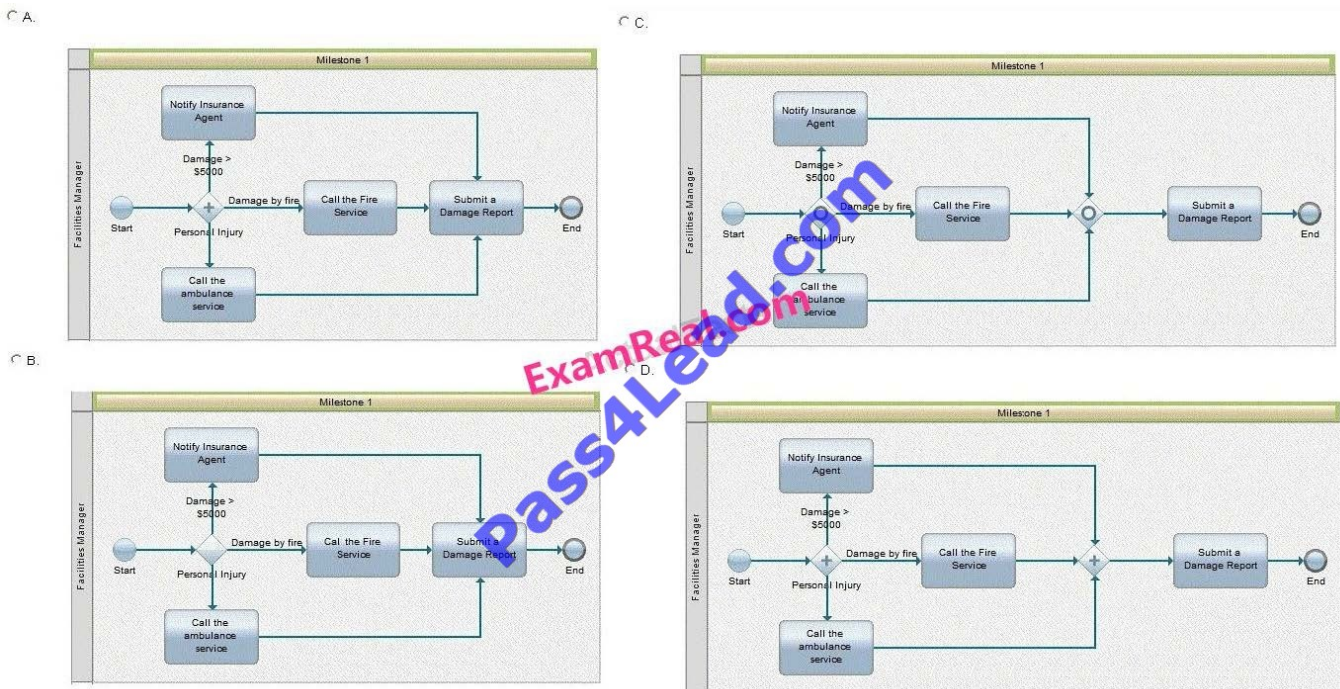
A.

Milestone 1

Facilities Manager

Notify Insurance Agent

Damage > $5000

Start

Damage by fire

Call the Fire Service

Submit a Damage Report

End

Personal Injury

Call the ambulance service

C.

Milestone 1

Facilities Manager

Notify Insurance Agent

Damage > $5000

Start

Damage by fire

Call the Fire Service

Submit a Damage Report

End

Personal Injury

Call the ambulance service

B.

Milestone 1

Facilities Manager

Notify Insurance Agent

Damage > $5000

Start

Damage by fire

Call the Fire Service

Submit a Damage Report

End

Personal Injury

Call the ambulance service

D.

Milestone 1

Facilities Manager

Notify Insurance Agent

Damage > $5000

Start

Damage by fire

Call the Fire Service

Submit a Damage Report

End

Personal Injury

Call the ambulance service

ExamRead.com

Pass4Lead.com